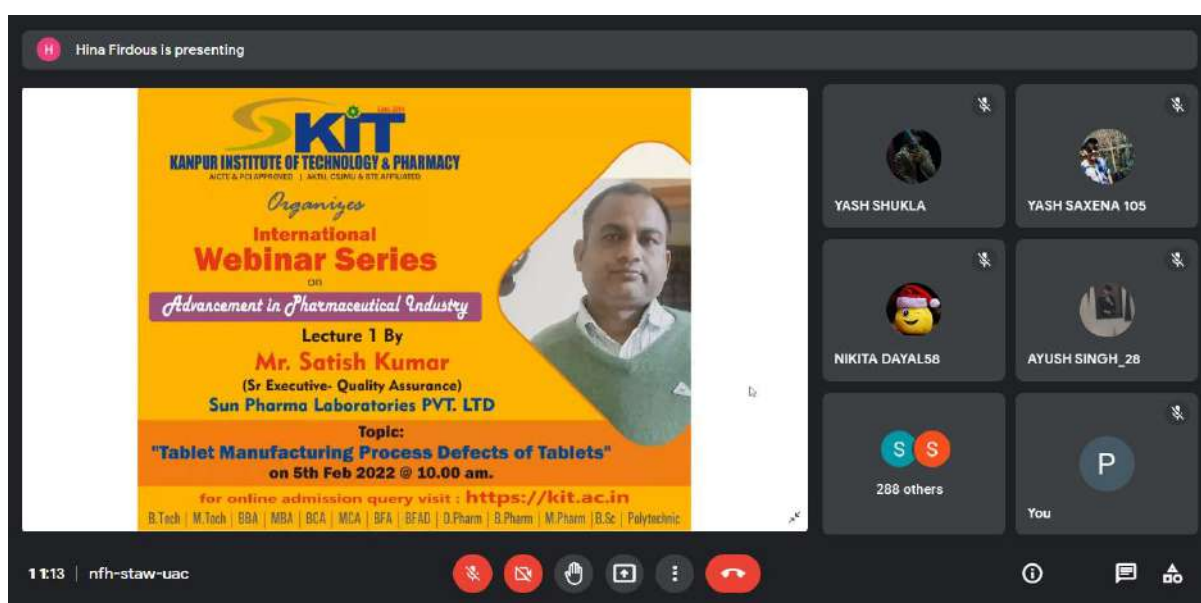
H
Hina Firdous is presenting

Estd. 2011
KIT
KANPUR INSTITUTE OF TECHNOLOGY & PHARMACY
AICTE & PCI APPROVED | AKTU, CSJMU & BTE AFFILIATED

Organizes
International
Webinar Series
on
Advancement in Pharmaceutical Industry
Lecture 1 By
Mr. Satish Kumar
(Sr Executive- Quality Assurance)
Sun Pharma Laboratories PVT. LTD
Topic:
"Tablet Manufacturing Process Defects of Tablets"
on 5th Feb 2022 @ 10.00 am.
for online admission query visit : https://kit.ac.in
B.Tech | M.Tech | BBA | MBA | BCA | MCA | BFA | BFAD | D.Pharm | B.Pharm | M.Pharm | B.Sc | Polytechnic

YASH SHUKLA
YASH SAXENA 105
NIKITA DAYAL58
AYUSH SINGH_28
S S
288 others
P
You

11:13 | nfh-staw-uac